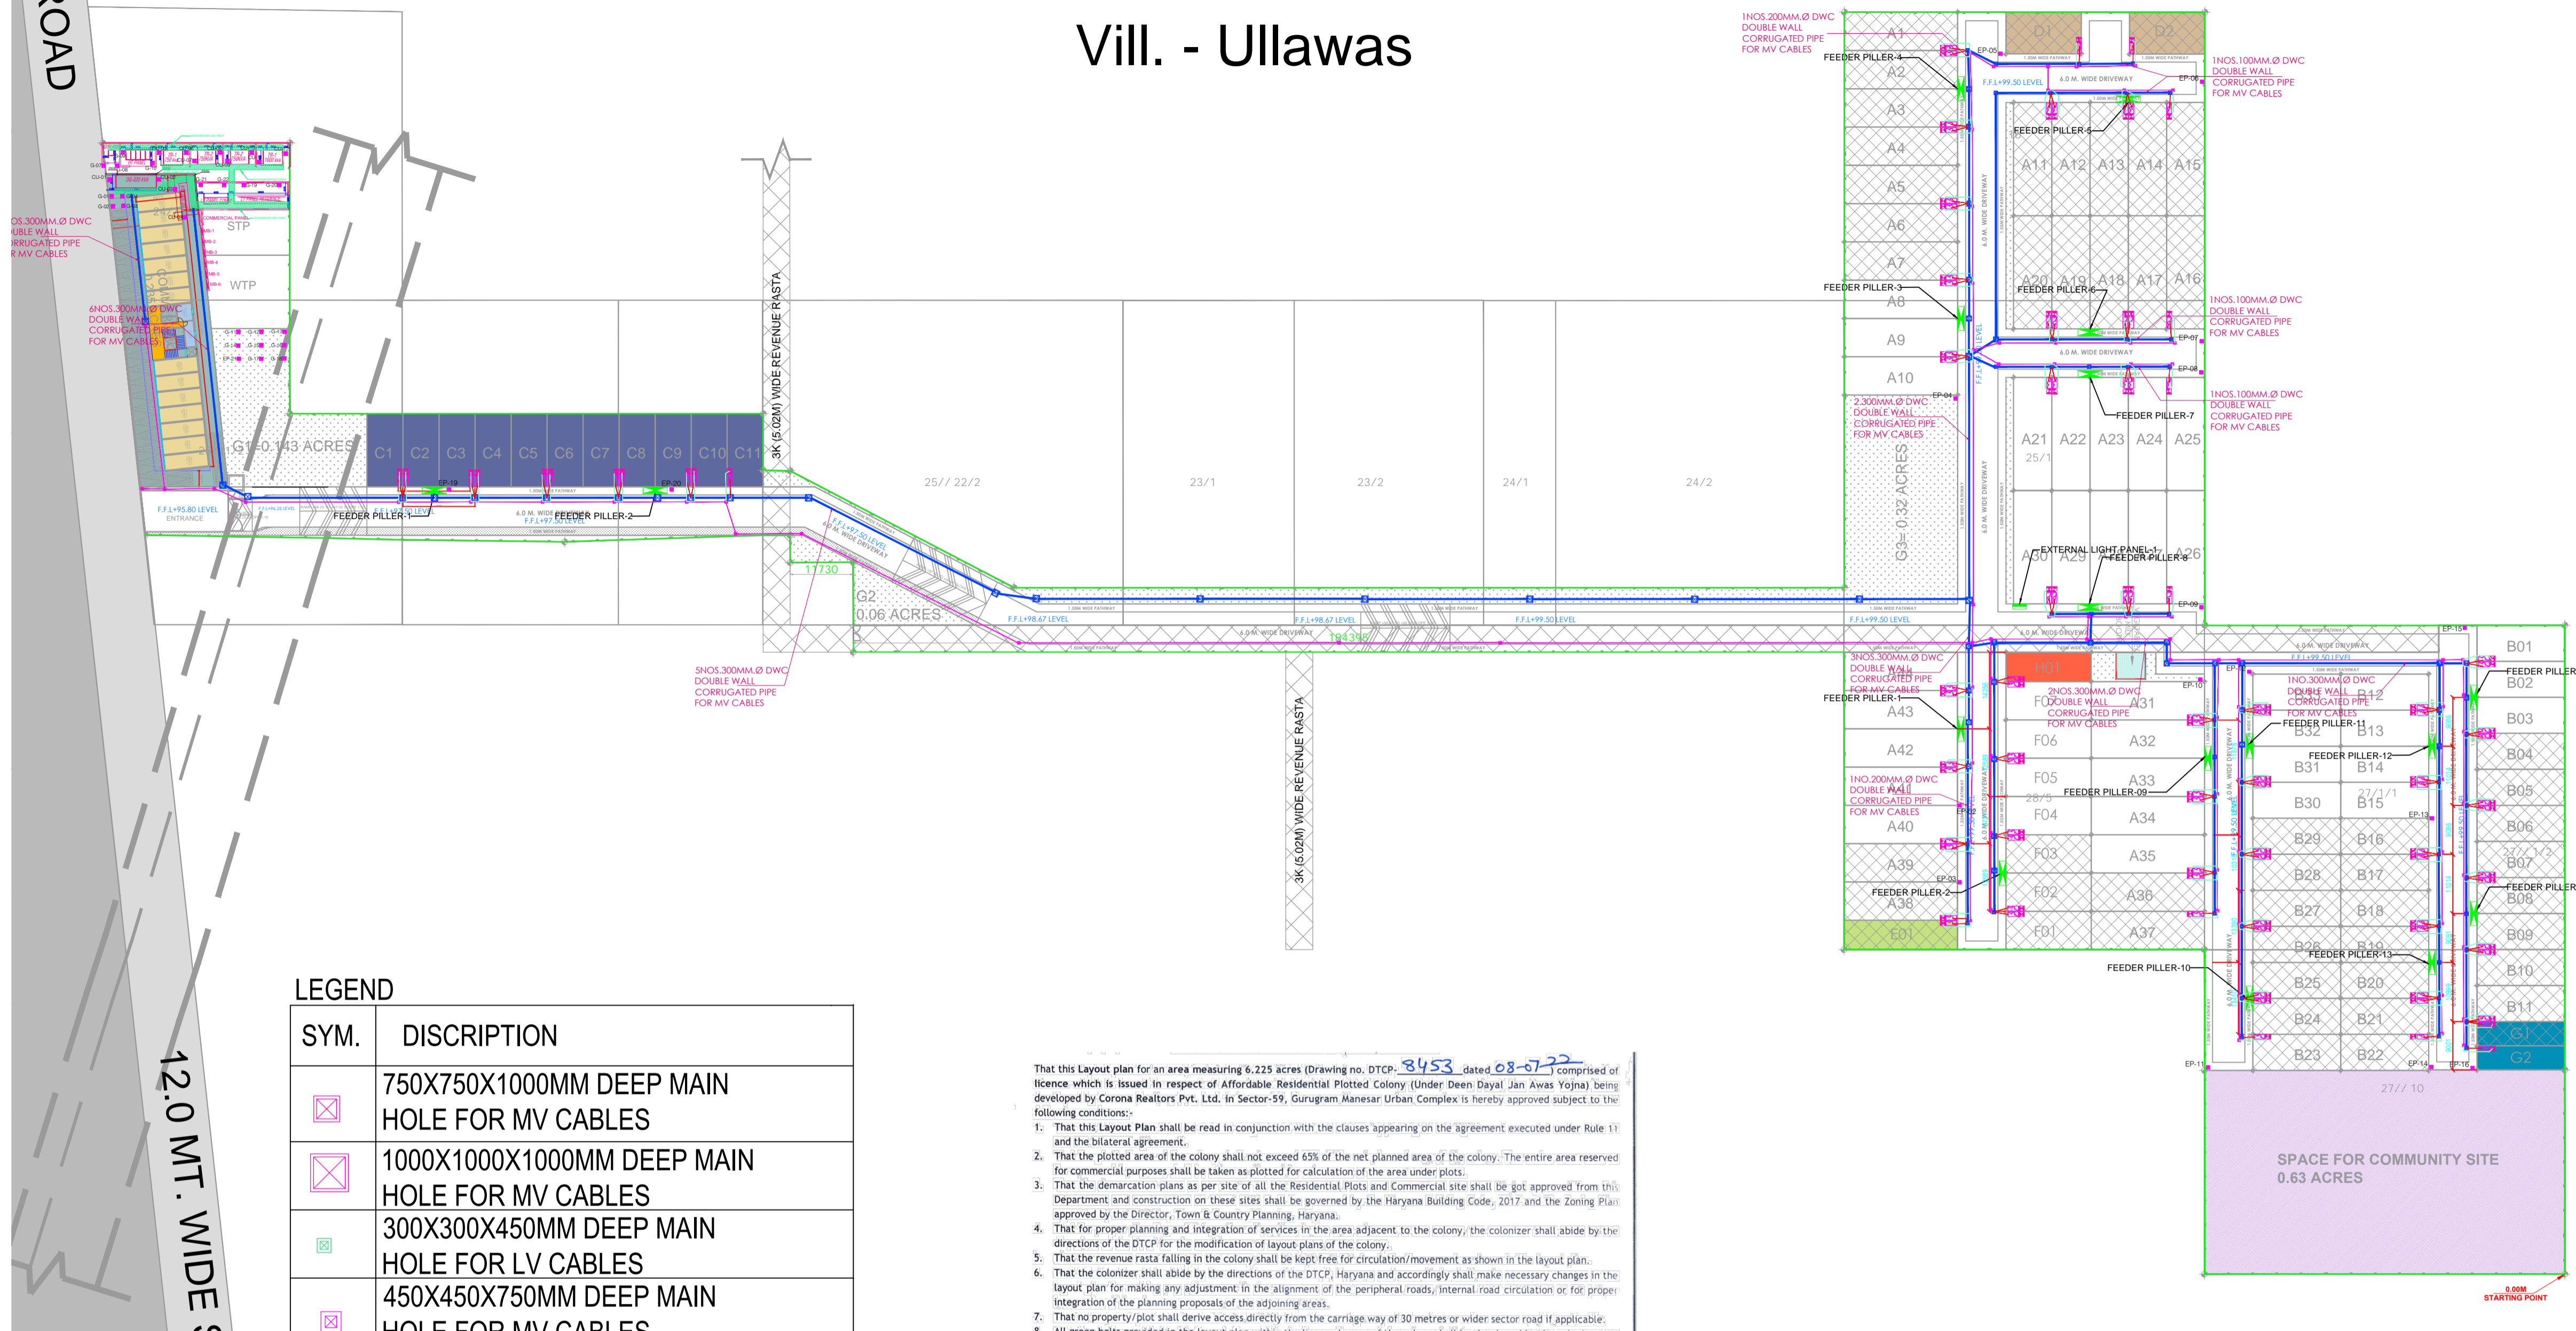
Vill. - Ullawas

ROAD

12.0 MT. WIDE

3K (5.02M) WIDE REVENUE RASTA

3K (5.02M) WIDE REVENUE RASTA

STP

WTP

G1=0.143 ACRES

C1 C2 C3 C4 C5 C6 C7 C8 C9 C10 C11

FEEDER PILLER-1

FEEDER PILLER-2

F.F.L+95.80 LEVEL
ENTRANCE

6.0 M. WIDE DRIVEWAY

F.F.L+97.50 LEVEL

25// 22/2

23/1

23/2

24/1

24/2

11730

G2
0.06 ACRES

F.F.L+98.67 LEVEL

F.F.L+99.50 LEVEL

NOS.300MM.Ø DWC
DOUBLE WALL
CORRUGATED PIPE
FOR MV CABLES

6NOS.300MM.Ø DWC
DOUBLE WALL
CORRUGATED PIPE
FOR MV CABLES

5NOS.300MM.Ø DWC
DOUBLE WALL
CORRUGATED PIPE
FOR MV CABLES

1NOS.200MM.Ø DWC
DOUBLE WALL
CORRUGATED PIPE
FOR MV CABLES

1NOS.100MM.Ø DWC
DOUBLE WALL
CORRUGATED PIPE
FOR MV CABLES

1NOS.100MM.Ø DWC
DOUBLE WALL
CORRUGATED PIPE
FOR MV CABLES

1NOS.100MM.Ø DWC
DOUBLE WALL
CORRUGATED PIPE
FOR MV CABLES

2.300MM.Ø DWC
DOUBLE WALL
CORRUGATED PIPE
FOR MV CABLES

D1 D2

A1 A2 A3 A4 A5 A6 A7 A8 A9 A10

FEEDER PILLER-4

FEEDER PILLER-5

FEEDER PILLER-3

FEEDER PILLER-6

FEEDER PILLER-7

A11 A12 A13 A14 A15

A20 A19 A18 A17 A16

A21 A22 A23 A24 A25

25/1

G3=0.32 ACRES

EXTERNAL LIGHT PANEL-1

FEEDER PILLER-8

A30 A29 A26

6.0 M. WIDE DRIVEWAY

3NOS.300MM.Ø DWC
DOUBLE WALL
CORRUGATED PIPE
FOR MV CABLES

2NOS.300MM.Ø DWC
DOUBLE WALL
CORRUGATED PIPE
FOR MV CABLES

1NO.300MM.Ø DWC
DOUBLE WALL
CORRUGATED PIPE
FOR MV CABLES

1NO.200MM.Ø DWC
DOUBLE WALL
CORRUGATED PIPE
FOR MV CABLES

FEEDER PILLER-1

FEEDER PILLER-11

FEEDER PILLER-12

FEEDER PILLER-09

FEEDER PILLER-2

FEEDER PILLER-13

FEEDER PILLER-10

FEEDER PILLER

H01

A43 A42 A40 A39 A38

E01

F06 F05 F04 F03 F02 F01

A31 A32 A33 A34 A35 A36 A37

28/5

B31 B30 B29 B28 B27 B26 B25 B24 B23

B12 B13 B14 B15 B16 B17 B18 B19 B20 B21 B22

27//1/1

B01 B02 B03 B04 B05 B06 B07 B08 B09 B10 B11

G1 G2

27// 10

SPACE FOR COMMUNITY SITE
0.63 ACRES

0.00M
STARTING POINT

LEGEND

| SYM. | DISCRIPTION |
|---|---|
| | 750X750X1000MM DEEP MAIN HOLE FOR MV CABLES |
| | 1000X1000X1000MM DEEP MAIN HOLE FOR MV CABLES |
| | 300X300X450MM DEEP MAIN HOLE FOR LV CABLES |
| | 450X450X750MM DEEP MAIN HOLE FOR MV CABLES |

That this Layout plan for an area measuring 6.225 acres (Drawing no. DTCP- 8453 dated 08-07-22) comprised of licence which is issued in respect of Affordable Residential Plotted Colony (Under Deen Dayal Jan Awas Yojna) being developed by Corona Realtors Pvt. Ltd. in Sector-59, Gurugram Manesar Urban Complex is hereby approved subject to the following conditions:-
1. That this Layout Plan shall be read in conjunction with the clauses appearing on the agreement executed under Rule 11 and the bilateral agreement.
2. That the plotted area of the colony shall not exceed 65% of the net planned area of the colony. The entire area reserved for commercial purposes shall be taken as plotted for calculation of the area under plots.
3. That the demarcation plans as per site of all the Residential Plots and Commercial site shall be got approved from this Department and construction on these sites shall be governed by the Haryana Building Code, 2017 and the Zoning Plan approved by the Director, Town & Country Planning, Haryana.
4. That for proper planning and integration of services in the area adjacent to the colony, the colonizer shall abide by the directions of the DTCP for the modification of layout plans of the colony.
5. That the revenue rasta falling in the colony shall be kept free for circulation/movement as shown in the layout plan.
6. That the colonizer shall abide by the directions of the DTCP, Haryana and accordingly shall make necessary changes in the layout plan for making any adjustment in the alignment of the peripheral roads, internal road circulation or for proper integration of the planning proposals of the adjoining areas.
7. That no property/plot shall derive access directly from the carriage way of 30 metres or wider sector road if applicable.
8. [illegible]